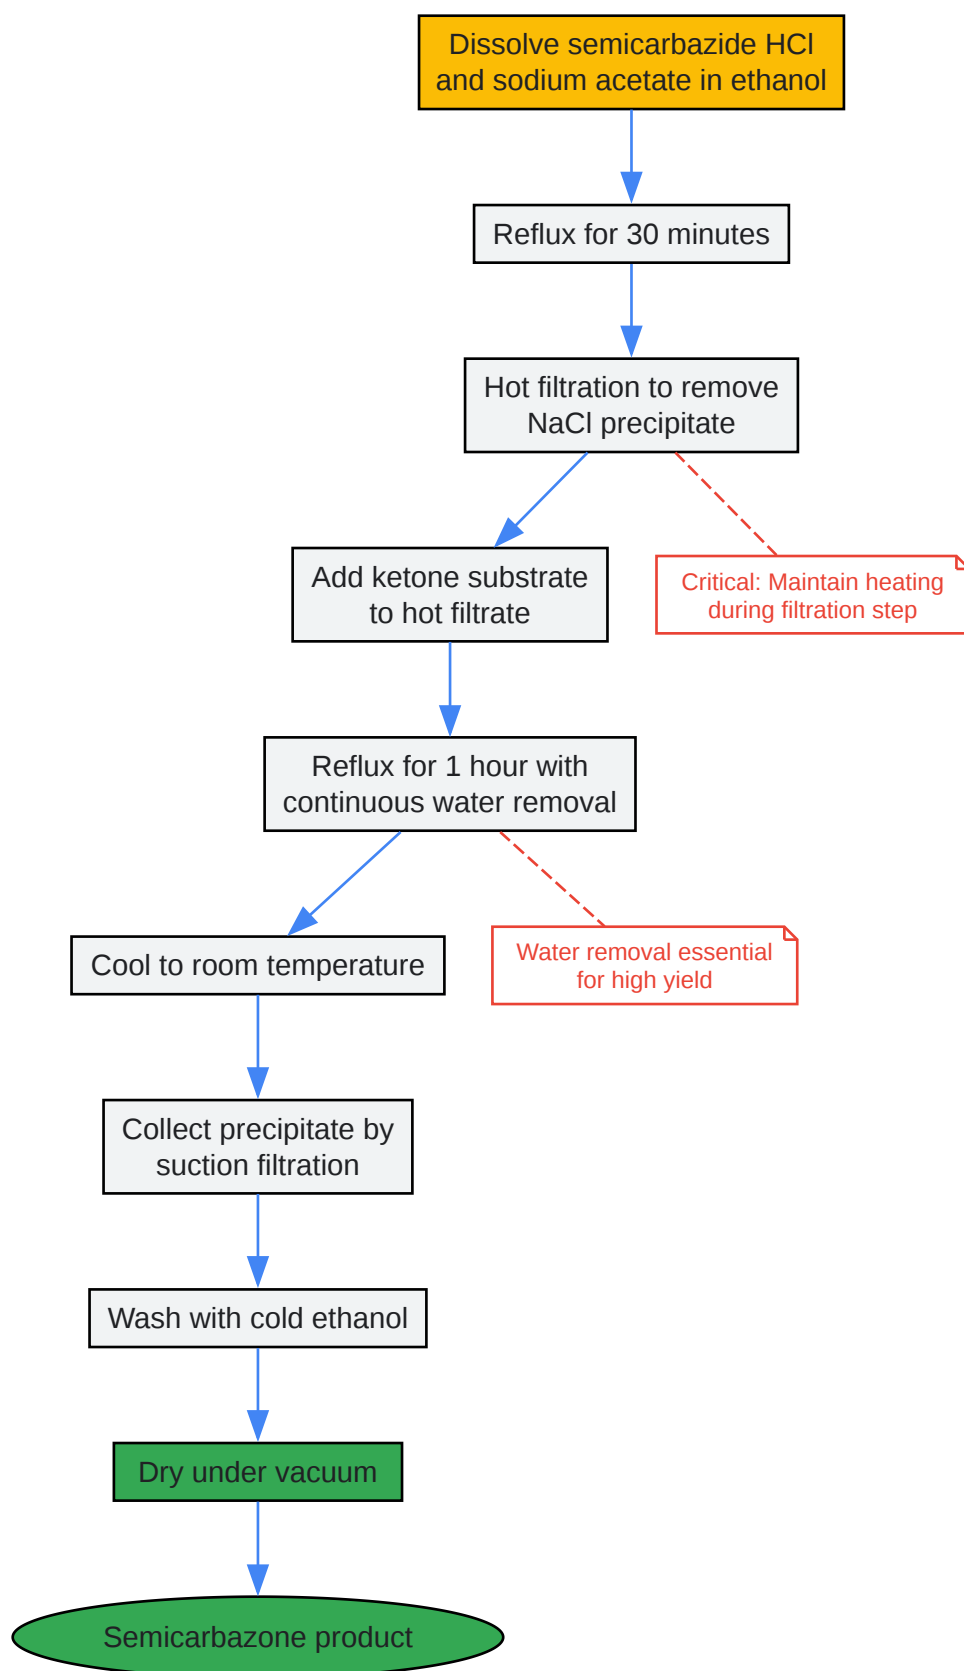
Dissolve semicarbazide HCl and sodium acetate in ethanol

Reflux for 30 minutes

Hot filtration to remove NaCl precipitate

Critical: Maintain heating during filtration step

Add ketone substrate to hot filtrate

Reflux for 1 hour with continuous water removal

Water removal essential for high yield

Cool to room temperature

Collect precipitate by suction filtration

Wash with cold ethanol

Dry under vacuum

Semicarbazone product